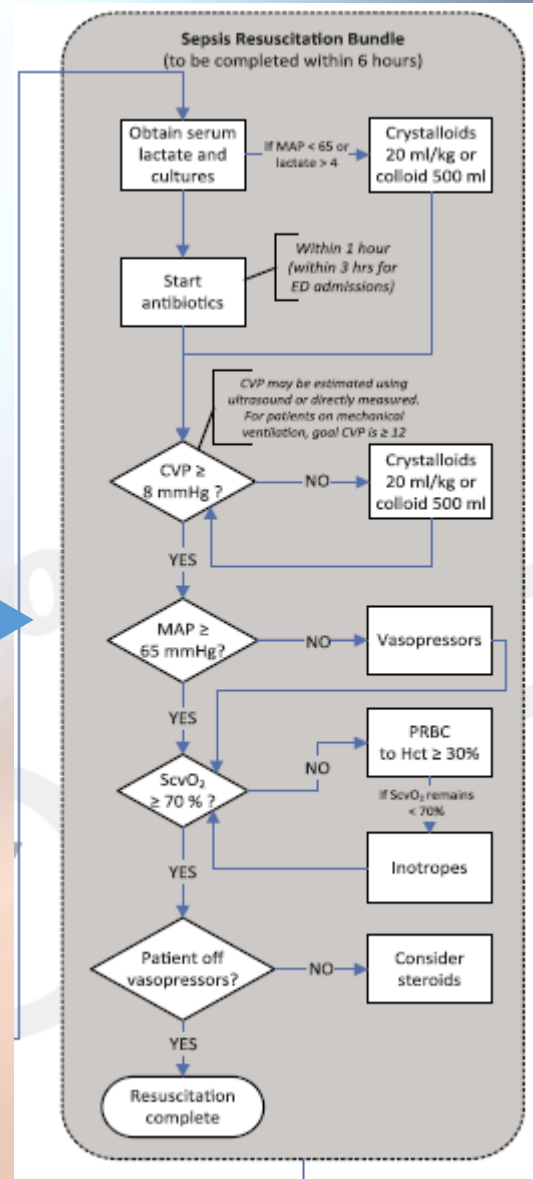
Sepsis Resuscitation Bundle
(to be completed within 6 hours)

Obtain serum lactate and cultures

If MAP < 65 or lactate > 4

Crystalloids 20 ml/kg or colloid 500 ml

Start antibiotics

Within 1 hour (within 3 hrs for ED admissions)

CVP may be estimated using ultrasound or directly measured. For patients on mechanical ventilation, goal CVP is ≥ 12

CVP ≥ 8 mmHg ?

NO

Crystalloids 20 ml/kg or colloid 500 ml

YES

MAP ≥ 65 mmHg?

NO

Vasopressors

YES

PRBC to Hct ≥ 30%

NO

$ScvO_2$ ≥ 70 % ?

If $ScvO_2$ remains < 70%

Inotropes

YES

Patient off vasopressors?

NO

Consider steroids

YES

Resuscitation complete